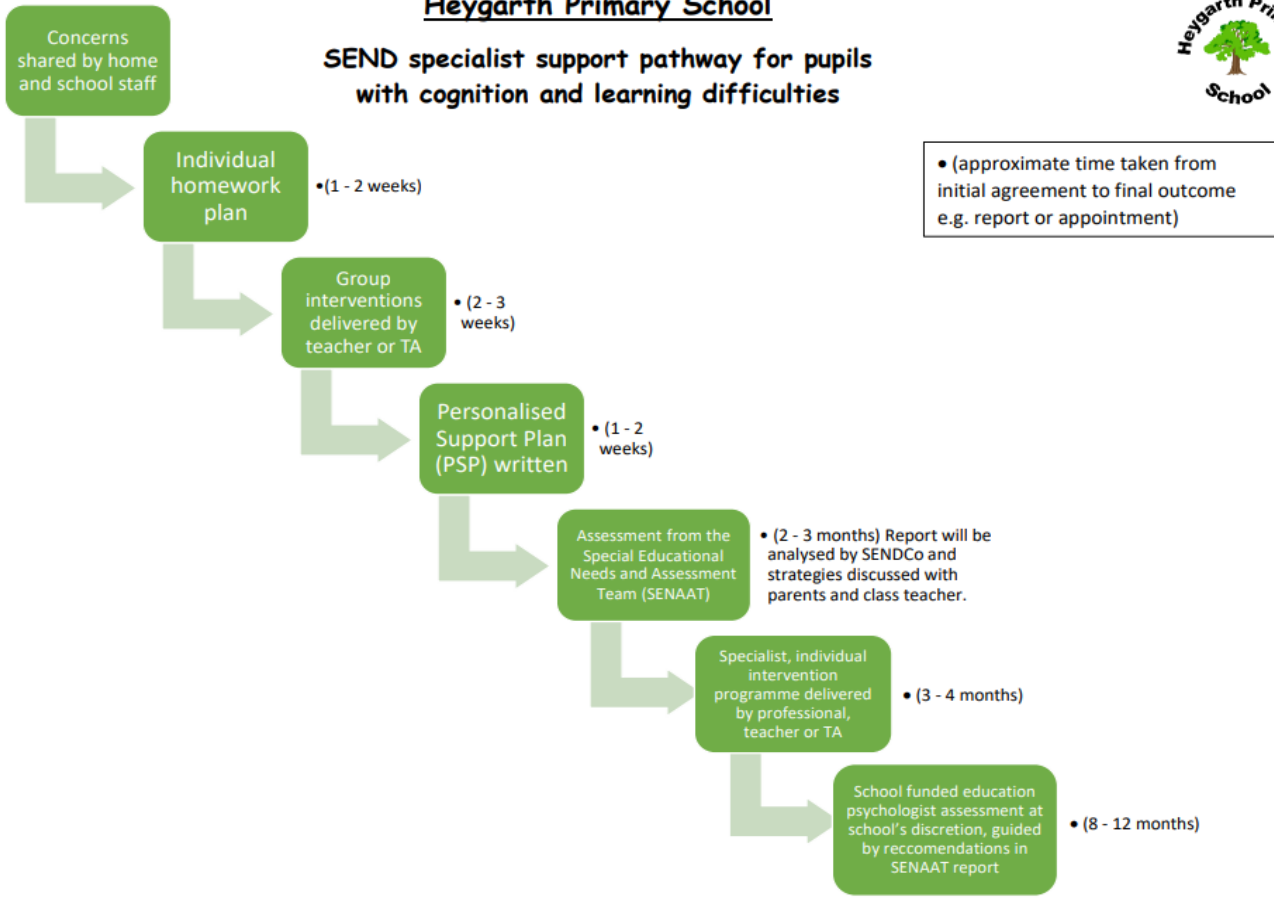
Heygarth Primary School

SEND specialist support pathway for pupils with cognition and learning difficulties

Heygarth Pri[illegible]
School

• (approximate time taken from initial agreement to final outcome e.g. report or appointment)

Concerns shared by home and school staff

Individual homework plan

•(1 - 2 weeks)

Group interventions delivered by teacher or TA

• (2 - 3 weeks)

Personalised Support Plan (PSP) written

• (1 - 2 weeks)

Assessment from the Special Educational Needs and Assessment Team (SENAAT)

• (2 - 3 months) Report will be analysed by SENDCo and strategies discussed with parents and class teacher.

Specialist, individual intervention programme delivered by professional, teacher or TA

• (3 - 4 months)

School funded education psychologist assessment at school's discretion, guided by reccomendations in SENAAT report

• (8 - 12 months)